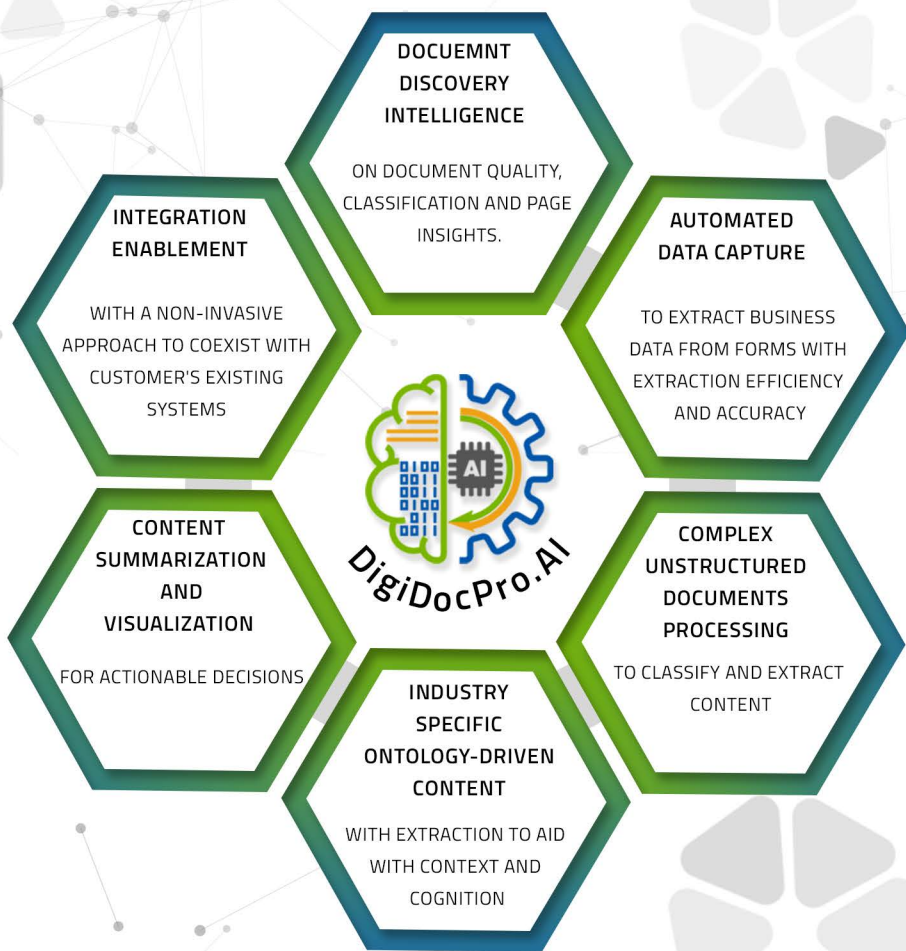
DOCUEMNT DISCOVERY INTELLIGENCE

ON DOCUMENT QUALITY, CLASSIFICATION AND PAGE INSIGHTS.

INTEGRATION ENABLEMENT

WITH A NON-INVASIVE APPROACH TO COEXIST WITH CUSTOMER'S EXISTING SYSTEMS

AUTOMATED DATA CAPTURE

TO EXTRACT BUSINESS DATA FROM FORMS WITH EXTRACTION EFFICIENCY AND ACCURACY

AI

0100
011
0100
011

DigiDocPro.AI

CONTENT SUMMARIZATION AND VISUALIZATION

FOR ACTIONABLE DECISIONS

COMPLEX UNSTRUCTURED DOCUMENTS PROCESSING

TO CLASSIFY AND EXTRACT CONTENT

INDUSTRY SPECIFIC ONTOLOGY-DRIVEN CONTENT

WITH EXTRACTION TO AID WITH CONTEXT AND COGNITION